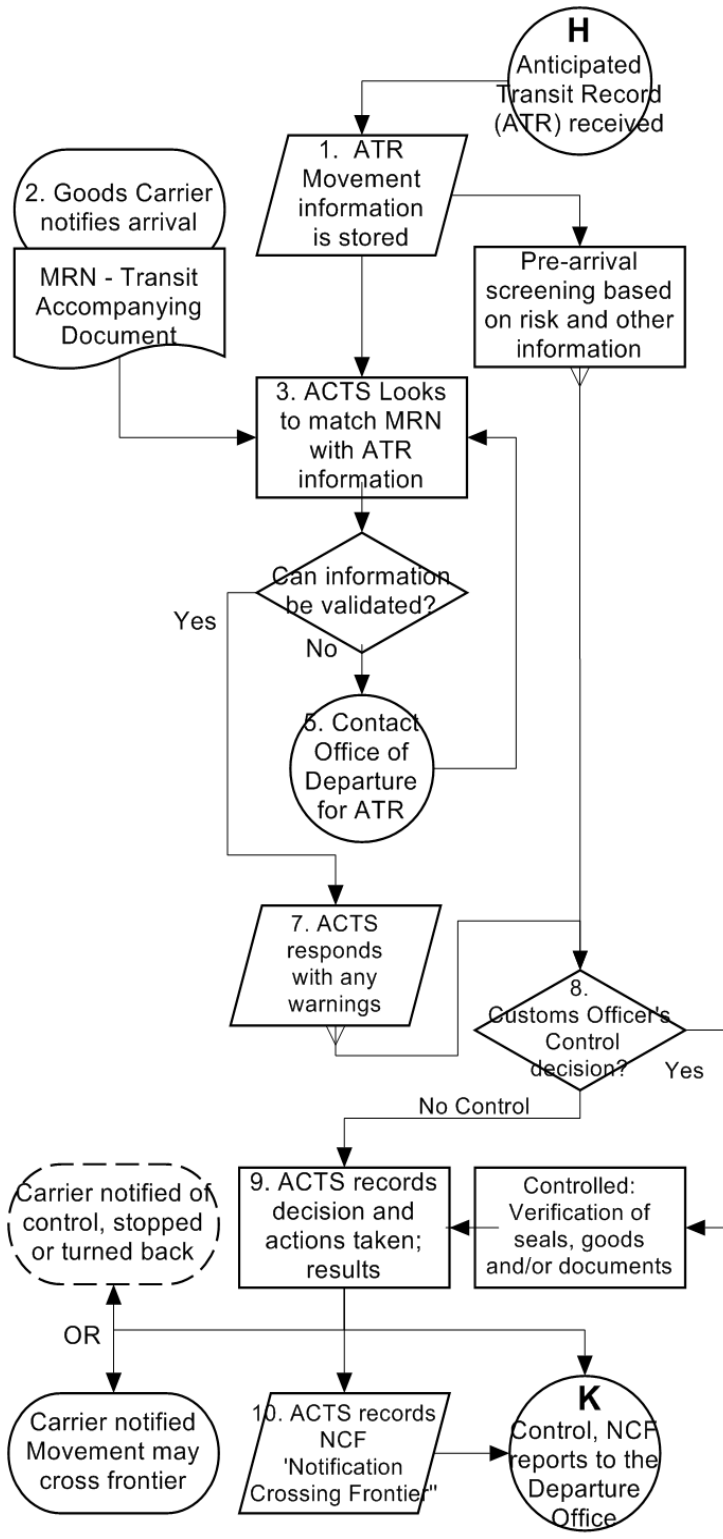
H
Anticipated Transit Record (ATR) received

1. ATR Movement information is stored

2. Goods Carrier notifies arrival

MRN - Transit Accompanying Document

Pre-arrival screening based on risk and other information

3. ACTS Looks to match MRN with ATR information

Can information be validated?

Yes

No

5. Contact Office of Departure for ATR

7. ACTS responds with any warnings

8. Customs Officer's Control decision?

Yes

No Control

Carrier notified of control, stopped or turned back

9. ACTS records decision and actions taken; results

Controlled: Verification of seals, goods and/or documents

OR

Carrier notified Movement may cross frontier

10. ACTS records NCF 'Notification Crossing Frontier''

K
Control, NCF reports to the Departure Office